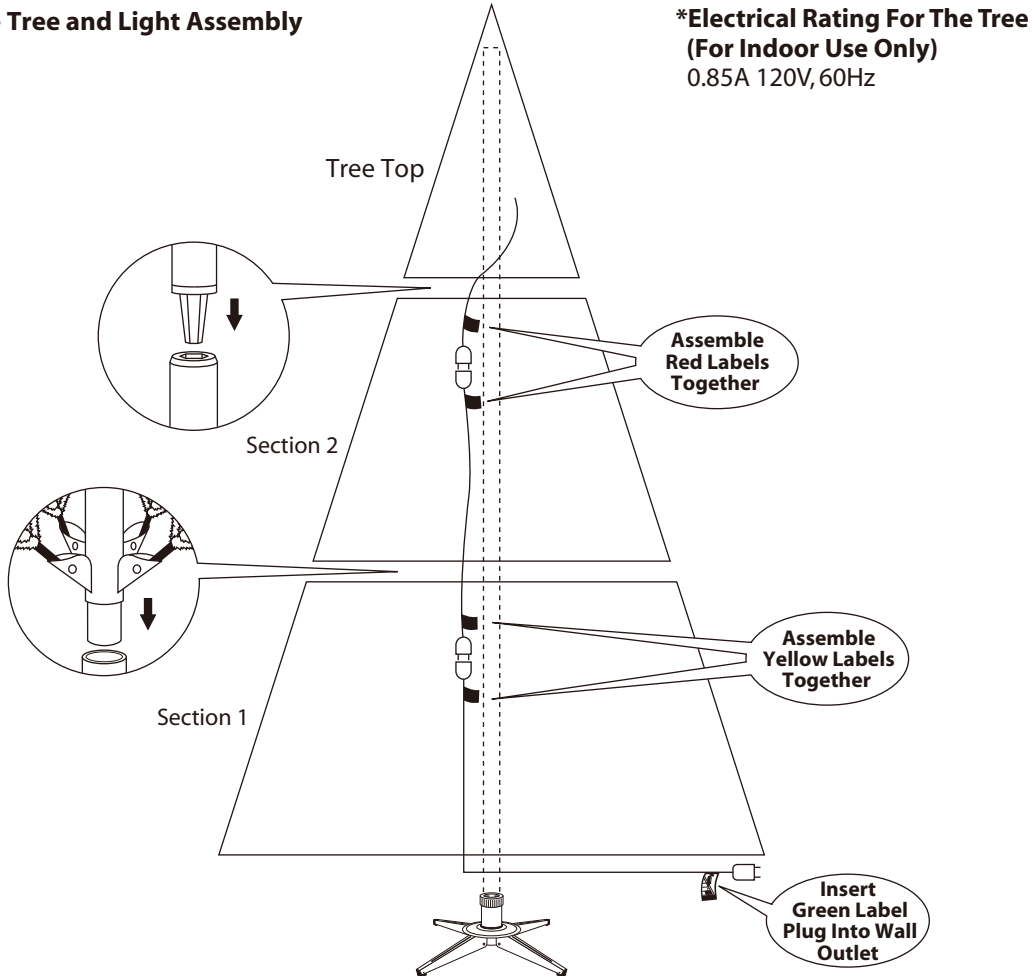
Tree and Light Assembly

*Electrical Rating For The Tree
(For Indoor Use Only)
0.85A 120V, 60Hz

Tree Top

Assemble Red Labels Together

Section 2

Assemble Yellow Labels Together

Section 1

Insert Green Label Plug Into Wall Outlet